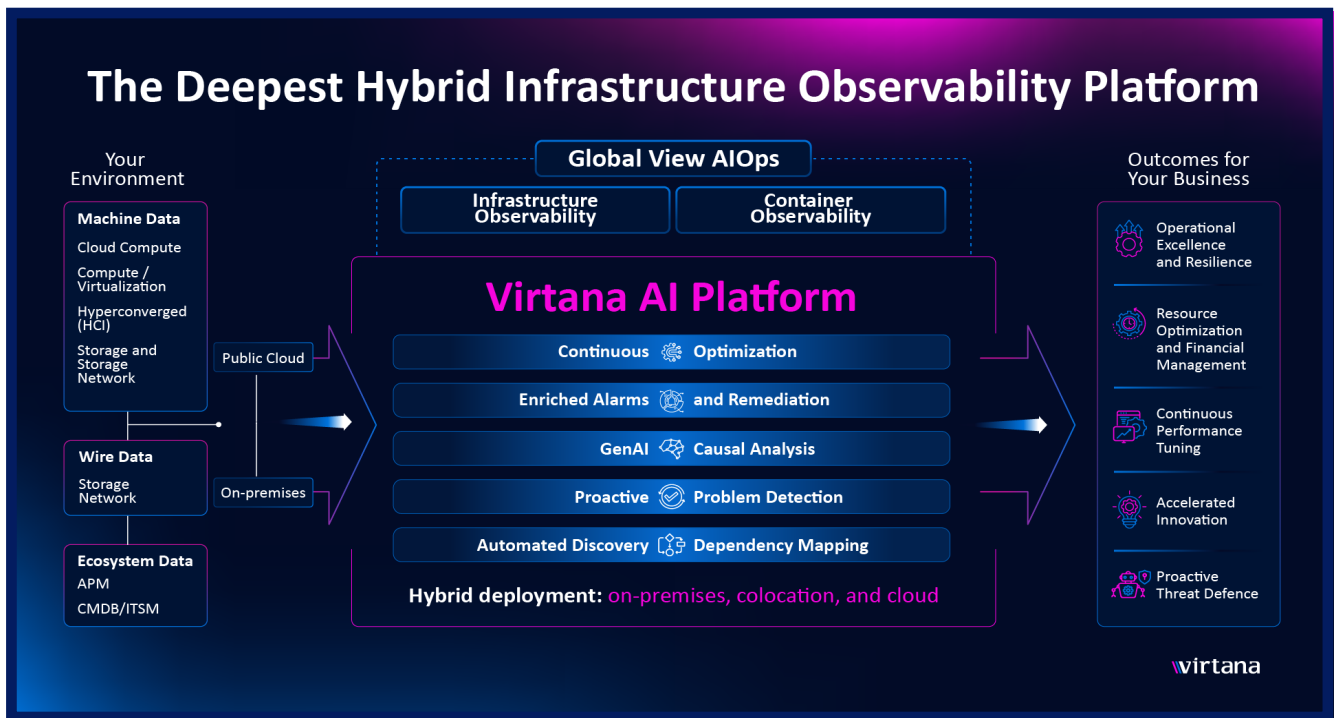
The Deepest Hybrid Infrastructure Observability Platform

Your Environment

Machine Data
Cloud Compute
Compute / Virtualization
Hyperconverged (HCI)
Storage and Storage Network

Wire Data
Storage Network

Ecosystem Data
APM
CMDB/ITSM

Public Cloud

On-premises

Global View AIOps

Infrastructure Observability

Container Observability

Virtana AI Platform

Continuous Optimization

Enriched Alarms and Remediation

GenAI Causal Analysis

Proactive Problem Detection

Automated Discovery Dependency Mapping

Hybrid deployment: on-premises, colocation, and cloud

Outcomes for Your Business

Operational Excellence and Resilience

Resource Optimization and Financial Management

Continuous Performance Tuning

Accelerated Innovation

Proactive Threat Defence

virtana